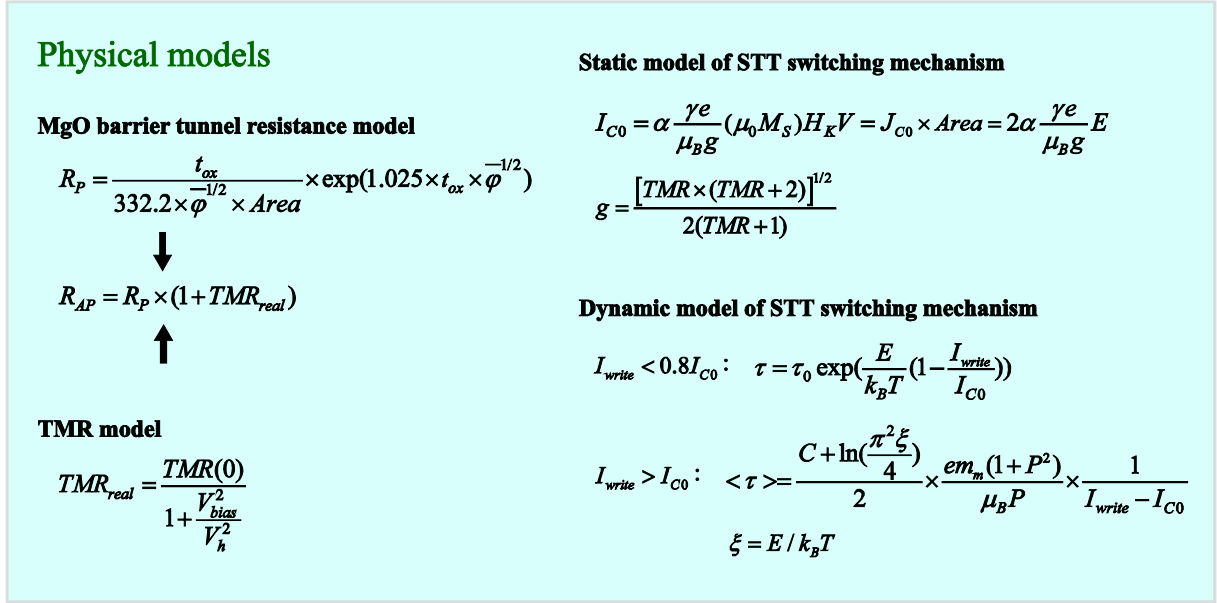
Physical models

MgO barrier tunnel resistance model

$R_P = \frac{t_{ox}}{332.2 \times \bar{\varphi}^{-1/2} \times Area} \times \exp(1.025 \times t_{ox} \times \bar{\varphi}^{-1/2})$

$R_{AP} = R_P \times (1 + TMR_{real})$

TMR model

$TMR_{real} = \frac{TMR(0)}{1 + \frac{V_{bias}^2}{V_h^2}}$

Static model of STT switching mechanism

$I_{C0} = \alpha \frac{\gamma e}{\mu_B g} (\mu_0 M_S) H_K V = J_{C0} \times Area = 2\alpha \frac{\gamma e}{\mu_B g} E$

$g = \frac{[TMR \times (TMR + 2)]^{1/2}}{2(TMR + 1)}$

Dynamic model of STT switching mechanism

$I_{write} < 0.8 I_{C0}$: $\tau = \tau_0 \exp(\frac{E}{k_B T}(1 - \frac{I_{write}}{I_{C0}}))$

$I_{write} > I_{C0}$: $<\tau> = \frac{C + \ln(\frac{\pi^2 \xi}{4})}{2} \times \frac{e m_m (1 + P^2)}{\mu_B P} \times \frac{1}{I_{write} - I_{C0}}$

$\xi = E / k_B T$